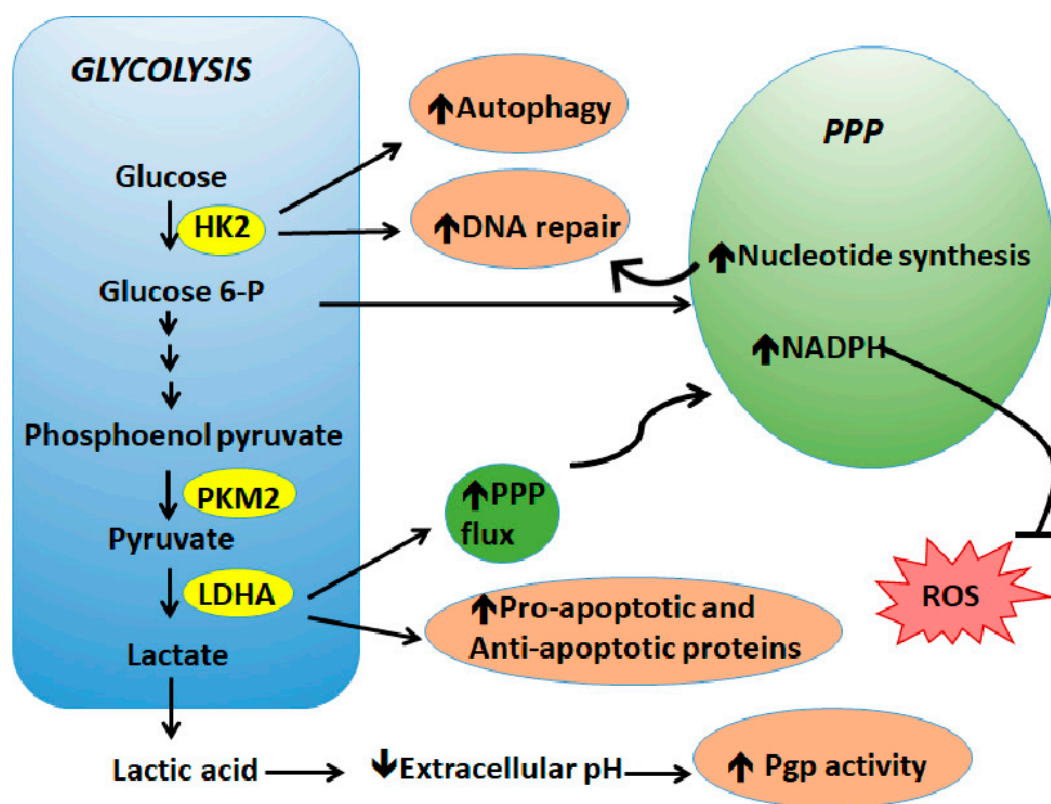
GLYCOLYSIS

Glucose
HK2
Glucose 6-P
Phosphoenol pyruvate
PKM2
Pyruvate
LDHA
Lactate
Lactic acid

↑Autophagy

↑DNA repair

PPP

↑Nucleotide synthesis

↑NADPH

↑PPP flux

↑Pro-apoptotic and Anti-apoptotic proteins

ROS

↓Extracellular pH

↑ Pgp activity